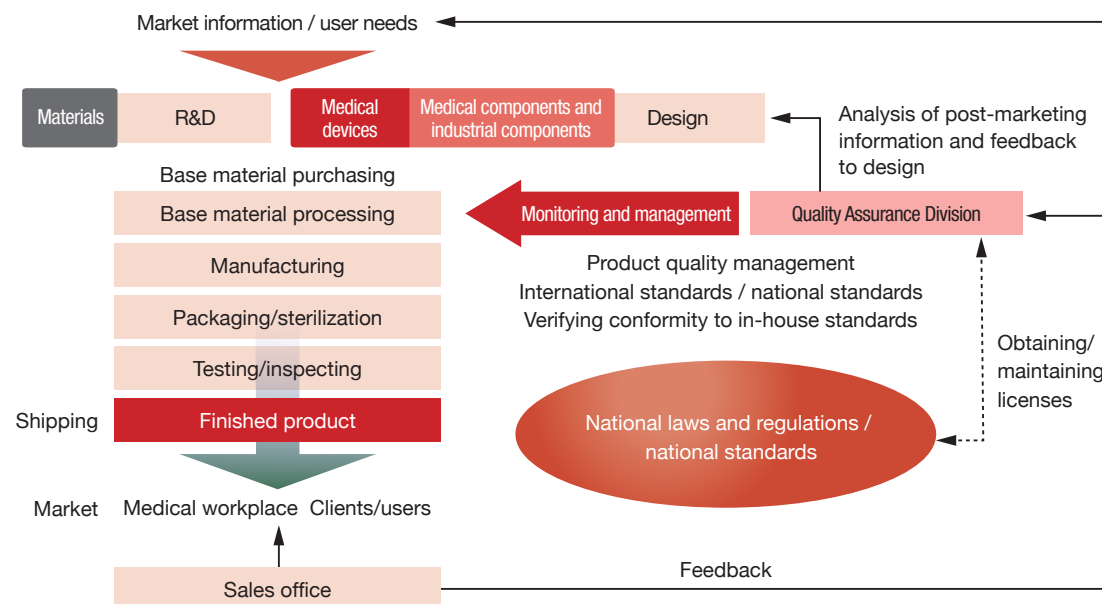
Market information / user needs

Materials

R&D

Medical devices

Medical components and industrial components

Design

Analysis of post-marketing information and feedback to design

Base material purchasing

Base material processing

Monitoring and management

Quality Assurance Division

Manufacturing

Product quality management
International standards / national standards
Verifying conformity to in-house standards

Packaging/sterilization

Testing/inspecting

Obtaining/ maintaining licenses

Shipping

Finished product

National laws and regulations / national standards

Market

Medical workplace

Clients/users

Sales office

Feedback